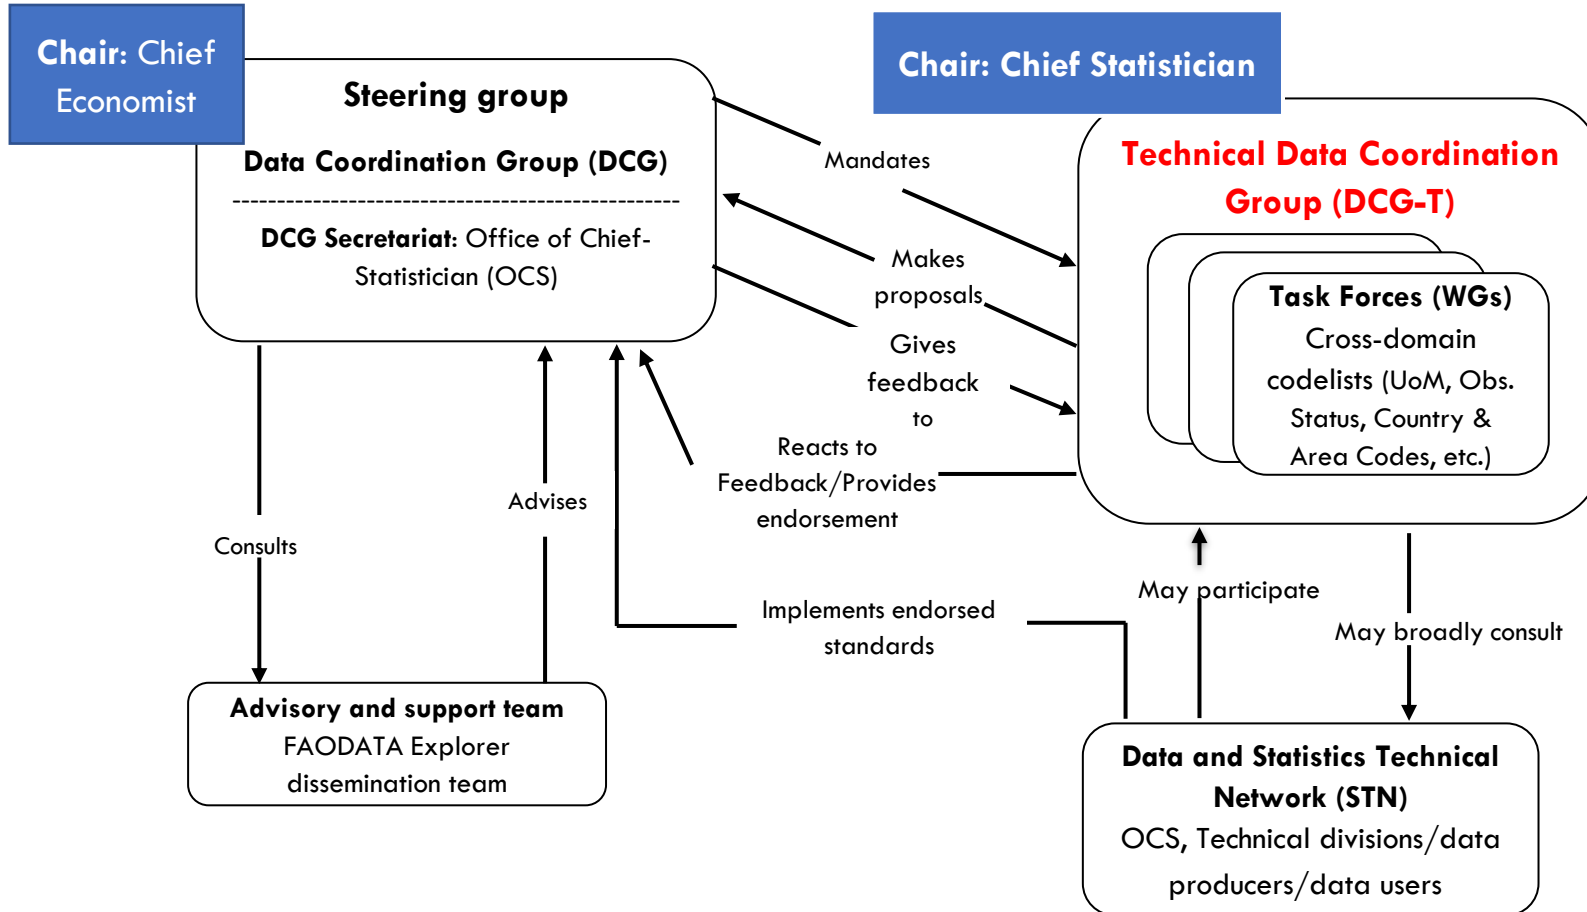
Chair: Chief Economist

Steering group

Data Coordination Group (DCG)

DCG Secretariat: Office of Chief-Statistician (OCS)

Chair: Chief Statistician

Technical Data Coordination Group (DCG-T)

Task Forces (WGs)
Cross-domain codelists (UoM, Obs. Status, Country & Area Codes, etc.)

Mandates

Makes proposals

Gives feedback to

Reacts to Feedback/Provides endorsement

Consults

Advises

Implements endorsed standards

May participate

May broadly consult

Advisory and support team
FAODATA Explorer dissemination team

Data and Statistics Technical Network (STN)
OCS, Technical divisions/data producers/data users